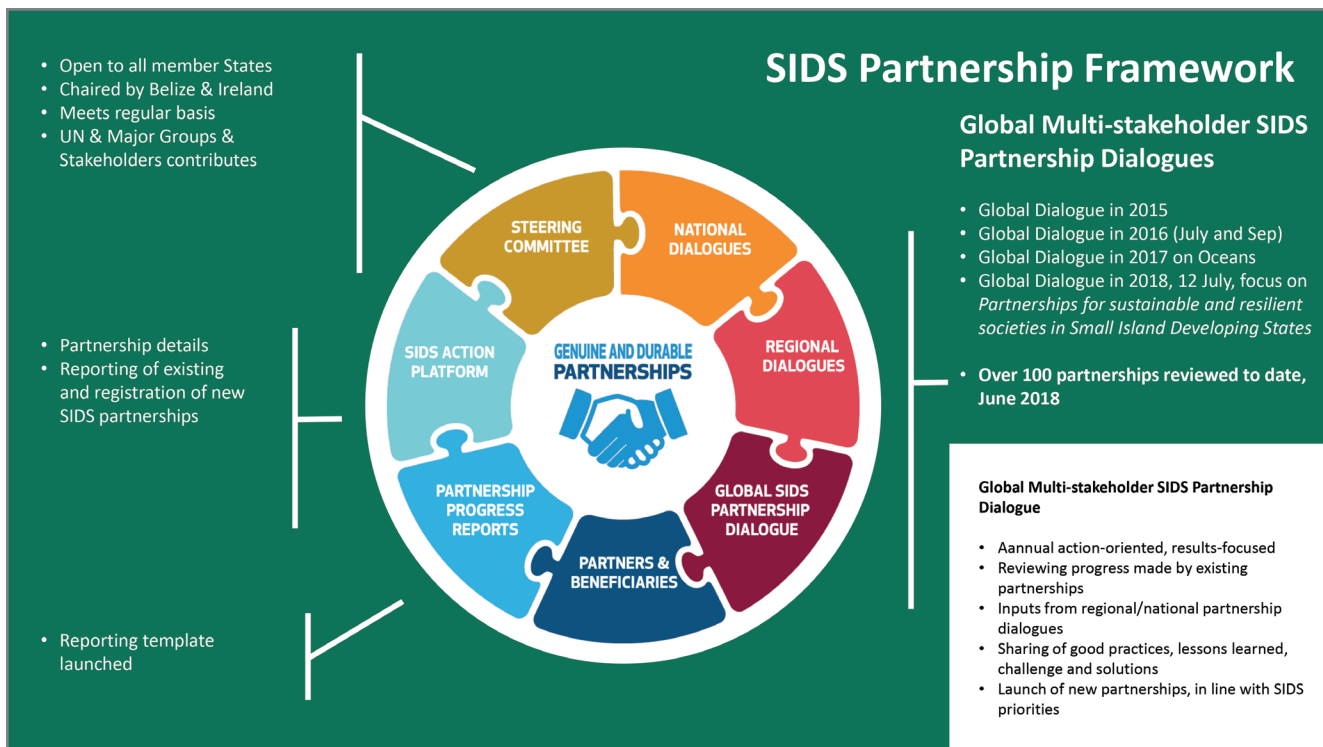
- Open to all member States
- Chaired by Belize & Ireland
- Meets regular basis
- UN & Major Groups & Stakeholders contributes

SIDS Partnership Framework

Global Multi-stakeholder SIDS Partnership Dialogues

- Global Dialogue in 2015
- Global Dialogue in 2016 (July and Sep)
- Global Dialogue in 2017 on Oceans
- Global Dialogue in 2018, 12 July, focus on *Partnerships for sustainable and resilient societies in Small Island Developing States*

- Over 100 partnerships reviewed to date, June 2018

STEERING COMMITTEE

NATIONAL DIALOGUES

REGIONAL DIALOGUES

GLOBAL SIDS PARTNERSHIP DIALOGUE

PARTNERS & BENEFICIARIES

PARTNERSHIP PROGRESS REPORTS

SIDS ACTION PLATFORM

GENUINE AND DURABLE PARTNERSHIPS

- Partnership details
- Reporting of existing and registration of new SIDS partnerships

- Reporting template launched

Global Multi-stakeholder SIDS Partnership Dialogue

- Aannual action-oriented, results-focused
- Reviewing progress made by existing partnerships
- Inputs from regional/national partnership dialogues
- Sharing of good practices, lessons learned, challenge and solutions
- Launch of new partnerships, in line with SIDS priorities